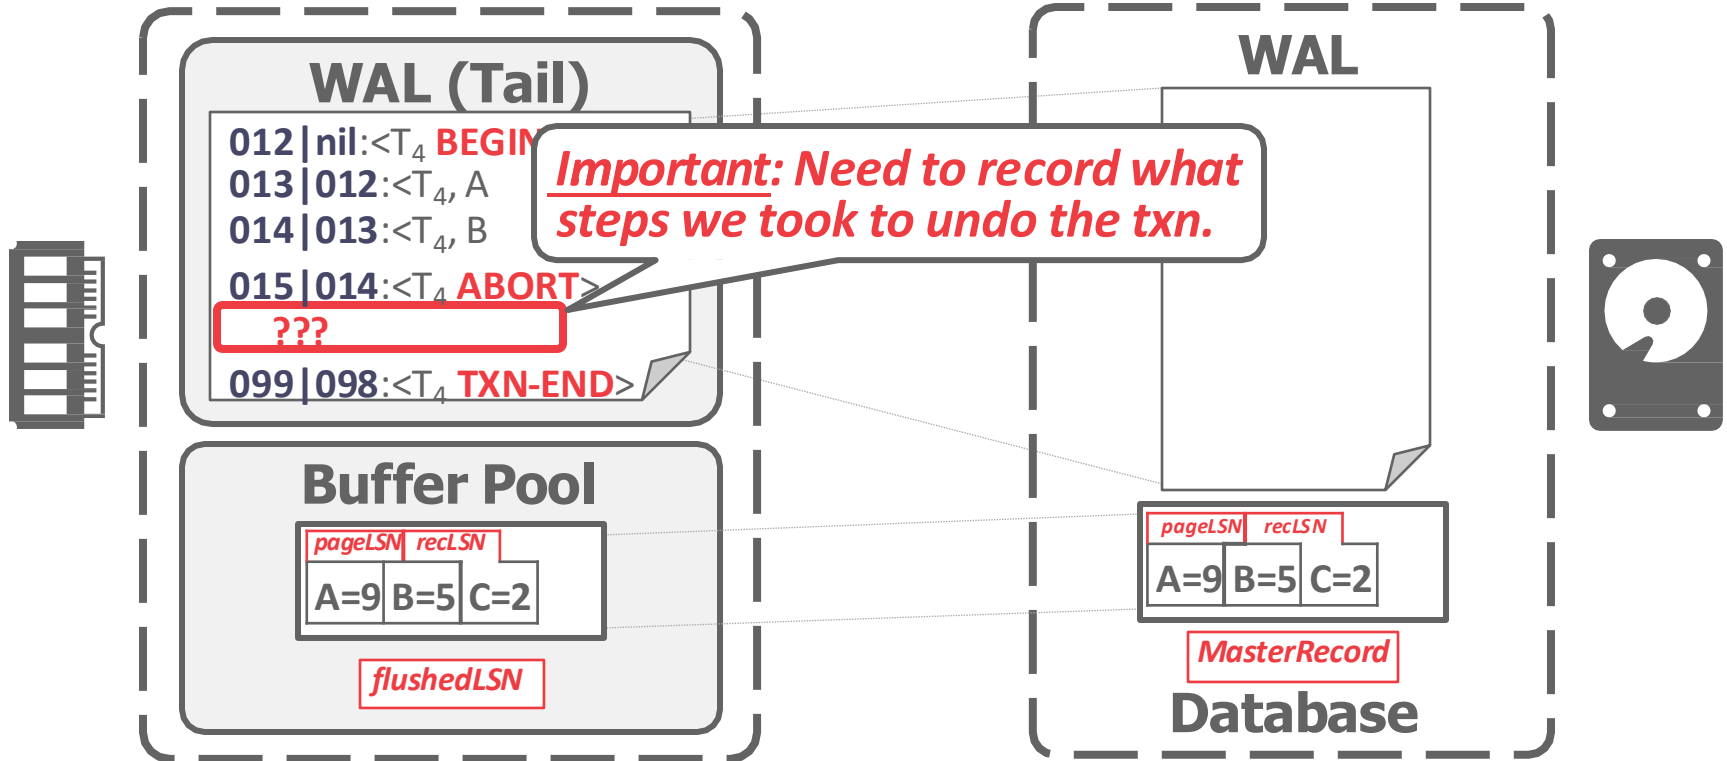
WAL (Tail)

012|nil:<$T_4$ BEGIN
013|012:<$T_4$, A
014|013:<$T_4$, B
015|014:<$T_4$ ABORT>
???
099|098:<$T_4$ TXN-END>

Important: Need to record what steps we took to undo the txn.

WAL

Buffer Pool

pageLSN recLSN
A=9 B=5 C=2

flushedLSN

pageLSN recLSN
A=9 B=5 C=2

MasterRecord

Database